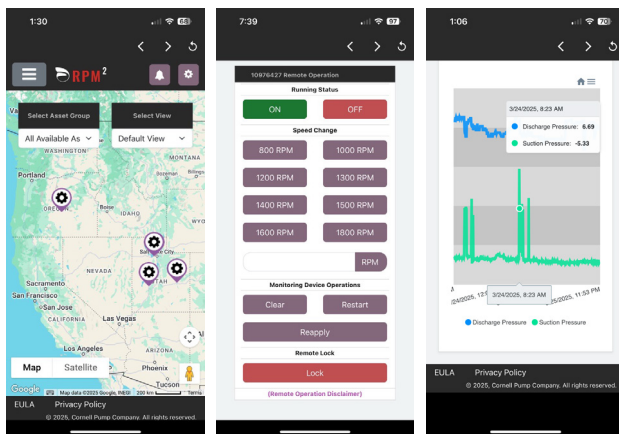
1:30 63
RPM$^2$
Select Asset Group
All Available As
Select View
Default View
WASHINGTON
OREGON
IDAHO
NEVADA
Salt Lake City
UTAH
Sacramento
San Francisco
Las Vegas
Map
Satellite
Google
Map data ©2025 Google, INEGI
200 km
Terms
EULA
Privacy Policy
© 2025, Cornell Pump Company. All rights reserved.

7:39 97
10976427 Remote Operation
Running Status
ON
OFF
Speed Change
800 RPM
1000 RPM
1200 RPM
1300 RPM
1400 RPM
1500 RPM
1600 RPM
1800 RPM
RPM
Monitoring Device Operations
Clear
Restart
Reapply
Remote Lock
Lock
(Remote Operation Disclaimer)

1:06 70
3/24/2025, 8:23 AM
Discharge Pressure: 6.69
Suction Pressure: -5.33
3/24/2025, 12:
3/24/2025, 8:23 AM
11:53 PM
Discharge Pressure
Suction Pressure
EULA
Privacy Policy
© 2025, Cornell Pump Company. All rights reserved.